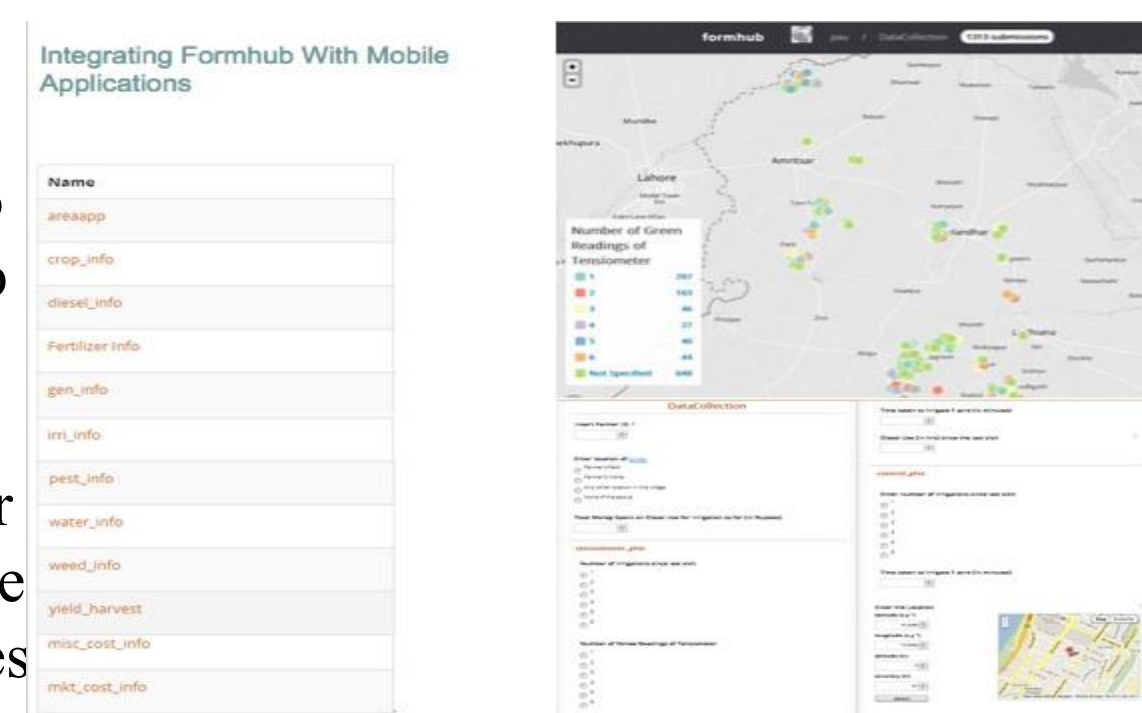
Integrating Formhub With Mobile Applications

| Name |
|---|
| areaapp |
| crop_info |
| diesel_info |
| Fertilizer Info |
| gen_info |
| irri_info |
| pest_info |
| water_info |
| weed_info |
| yield_harvest |
| misc_cost_info |
| mkt_cost_info |

formhub

Lahore

Amritsar

Number of Green Readings of Tensiometer

| | |
|---|---|
| 1 | 297 |
| 2 | 163 |
| 3 | 86 |
| 4 | 27 |
| 5 | 40 |
| 6 | 44 |
| Not Specified | 648 |

Ludhiana

DataCollection

tensiometer_plot

control_plot

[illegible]